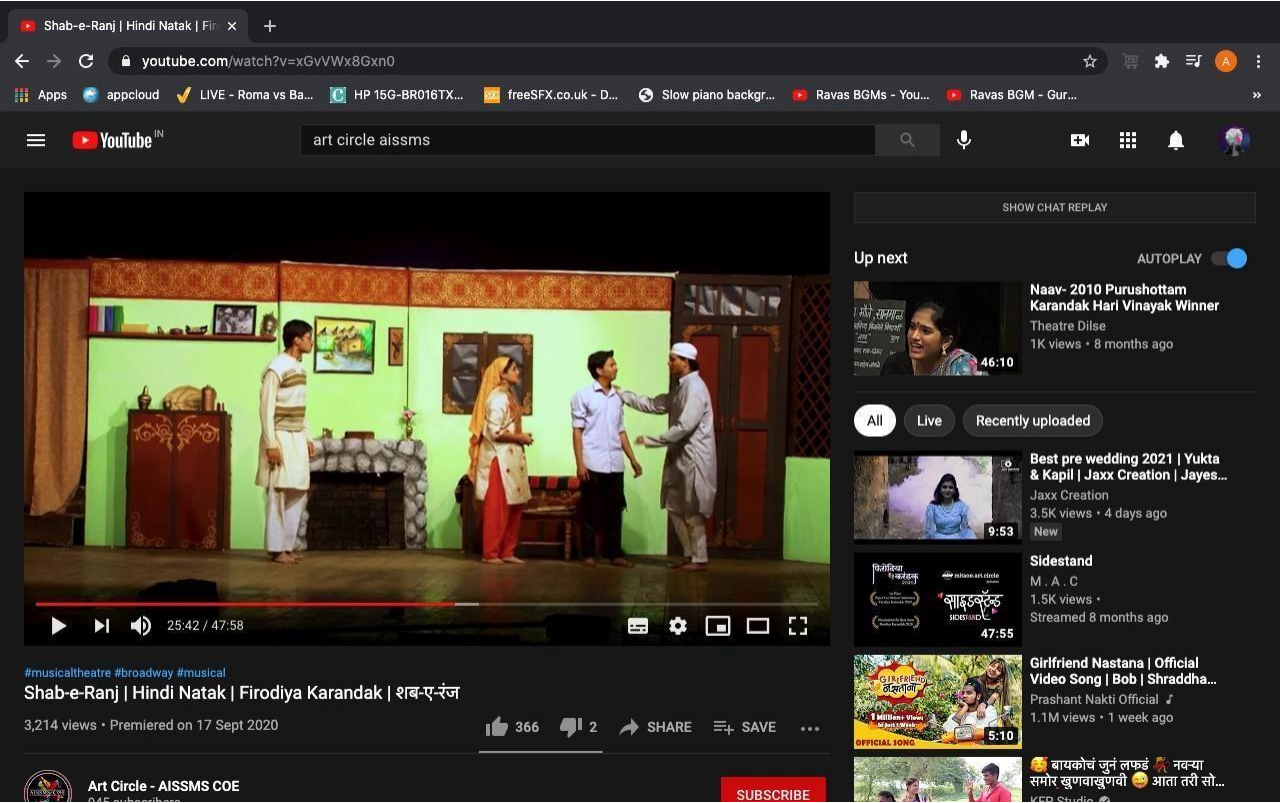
Shab-e-Ranj | Hindi Natak | Fir ×
+
youtube.com/watch?v=xGvVWx8Gxn0
Apps appcloud LIVE - Roma vs Ba... HP 15G-BR016TX... freeSFX.co.uk - D... Slow piano backgr... Ravas BGMs - You... Ravas BGM - Gur...
YouTube IN
art circle aissms
25:42 / 47:58
#musicaltheatre #broadway #musical
Shab-e-Ranj | Hindi Natak | Firodiya Karandak | शब-ए-रंज
3,214 views • Premiered on 17 Sept 2020
366 2 SHARE SAVE
Art Circle - AISSMS COE
945 subscribers
SUBSCRIBE
SHOW CHAT REPLAY
Up next
AUTOPLAY
Naav- 2010 Purushottam Karandak Hari Vinayak Winner
Theatre Dilse
1K views • 8 months ago
46:10
All
Live
Recently uploaded
Best pre wedding 2021 | Yukta & Kapil | Jaxx Creation | Jayes...
Jaxx Creation
3.5K views • 4 days ago
New
9:53
Sidestand
M . A . C
1.5K views •
Streamed 8 months ago
47:55
Girlfriend Nastana | Official Video Song | Bob | Shraddha...
Prashant Nakti Official
1.1M views • 1 week ago
5:10
🥰 बायकोचं जुनं लफडं 💃 नवऱ्या समोर खुणवाखुणवी 😜 आता तरी सो...
KFR Studio